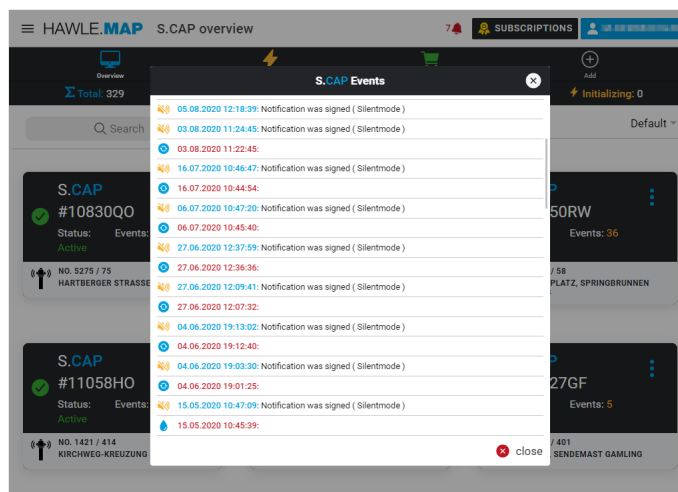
HAWLE.MAP S.CAP overview

7 SUBSCRIPTIONS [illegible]

Overview

Add

Σ Total: 329

Initializing: 0

Search

Default

S.CAP
#10830QO
Status: Events:
Active

NO. 5275 / 75
HARTBERGER STRASSE

50RW
Events: 36

/ 58
PLATZ, SPRINGBRUNNEN

S.CAP
#11058HO
Status: Events:
Active

NO. 1421 / 414
KIRCHWEG-KREUZUNG

27GF
Events: 5

/ 401
, SENDEMAST GAMLING

S.CAP Events

05.08.2020 12:18:39: Notification was signed ( Silentmode )
03.08.2020 11:24:45: Notification was signed ( Silentmode )
03.08.2020 11:22:45:
16.07.2020 10:46:47: Notification was signed ( Silentmode )
16.07.2020 10:44:54:
06.07.2020 10:47:20: Notification was signed ( Silentmode )
06.07.2020 10:45:40:
27.06.2020 12:37:59: Notification was signed ( Silentmode )
27.06.2020 12:36:36:
27.06.2020 12:09:41: Notification was signed ( Silentmode )
27.06.2020 12:07:32:
04.06.2020 19:13:02: Notification was signed ( Silentmode )
04.06.2020 19:12:40:
04.06.2020 19:03:30: Notification was signed ( Silentmode )
04.06.2020 19:01:25:
15.05.2020 10:47:09: Notification was signed ( Silentmode )
15.05.2020 10:45:39:

close